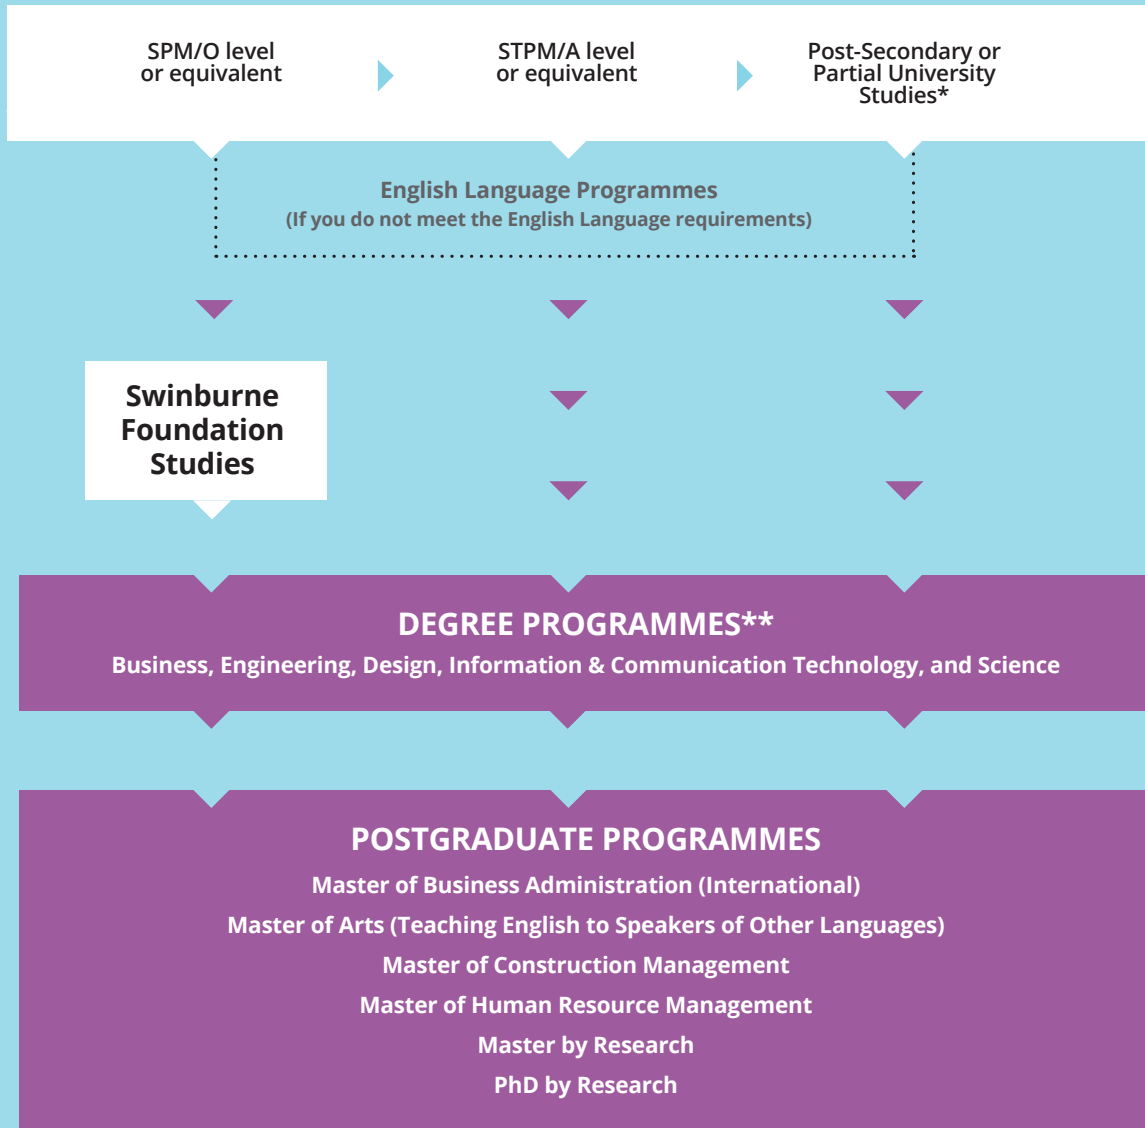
SPM/O level or equivalent

STPM/A level or equivalent

Post-Secondary or Partial University Studies*

English Language Programmes
(If you do not meet the English Language requirements)

Swinburne Foundation Studies

DEGREE PROGRAMMES**
Business, Engineering, Design, Information & Communication Technology, and Science

POSTGRADUATE PROGRAMMES
Master of Business Administration (International)
Master of Arts (Teaching English to Speakers of Other Languages)
Master of Construction Management
Master of Human Resource Management
Master by Research
PhD by Research